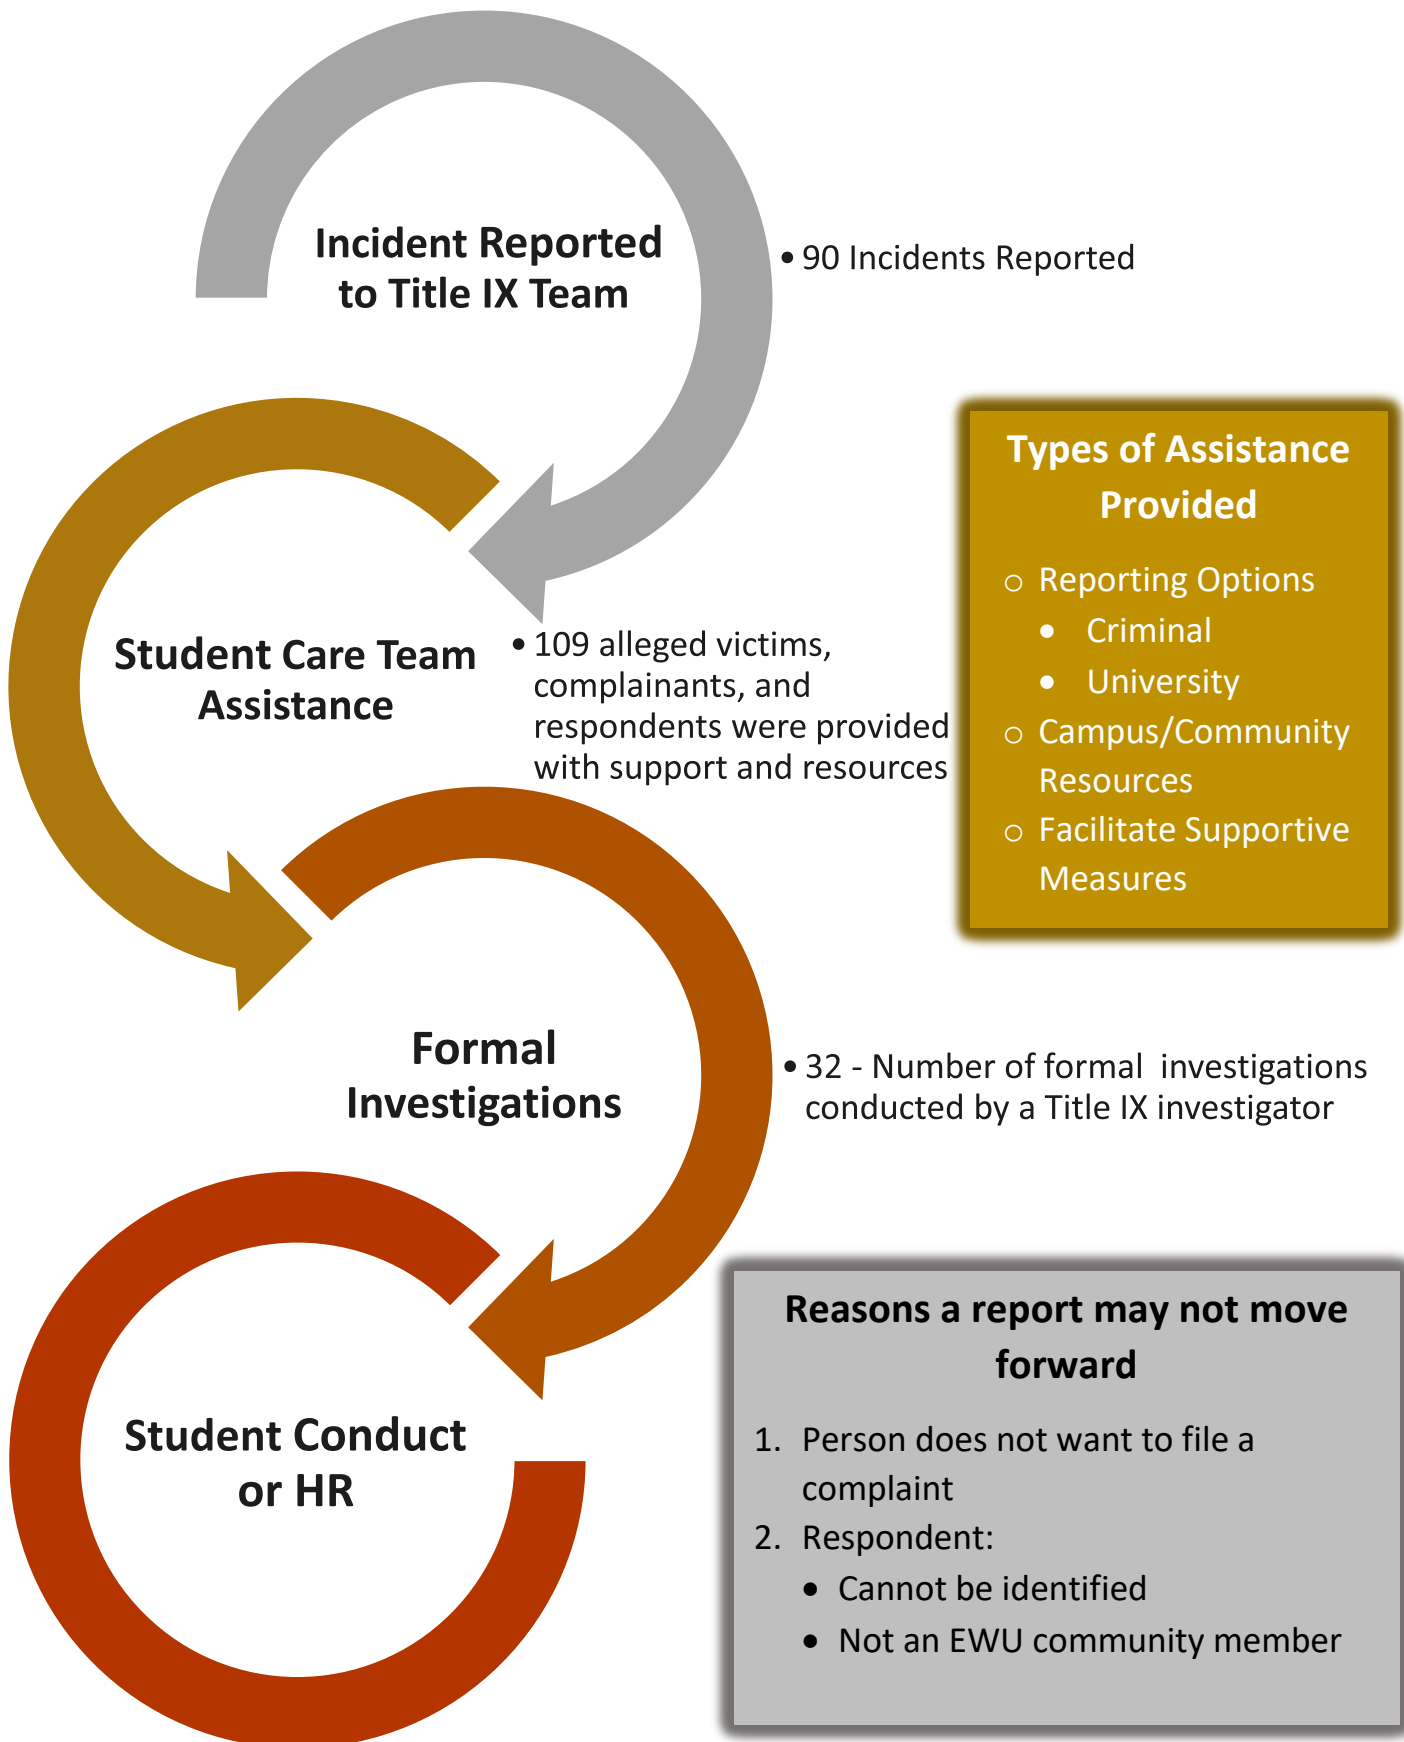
Incident Reported to Title IX Team

• 90 Incidents Reported

Types of Assistance Provided

○ Reporting Options
  • Criminal
  • University
○ Campus/Community Resources
○ Facilitate Supportive Measures

Student Care Team Assistance

• 109 alleged victims, complainants, and respondents were provided with support and resources

Formal Investigations

• 32 - Number of formal investigations conducted by a Title IX investigator

Reasons a report may not move forward

1. Person does not want to file a complaint
2. Respondent:
  • Cannot be identified
  • Not an EWU community member

Student Conduct or HR